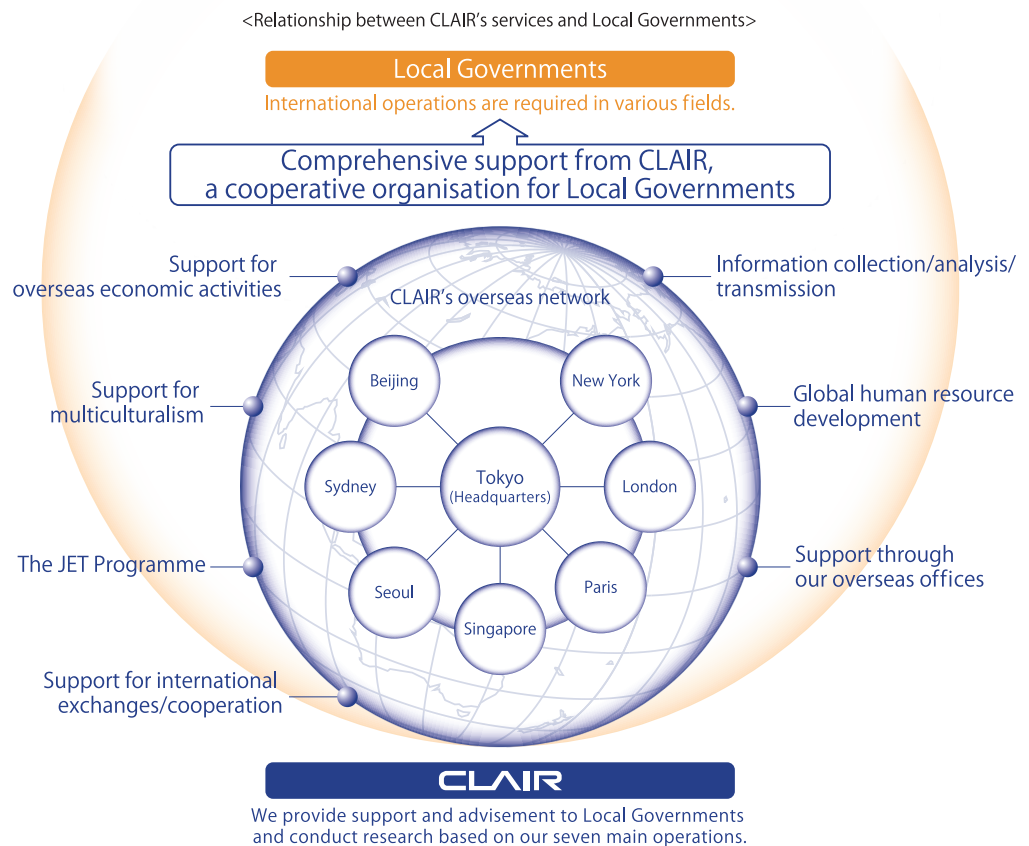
<Relationship between CLAIR's services and Local Governments>

Local Governments

International operations are required in various fields.

Comprehensive support from CLAIR, a cooperative organisation for Local Governments

Support for overseas economic activities

Information collection/analysis/ transmission

CLAIR's overseas network

Beijing

New York

Support for multiculturalism

Global human resource development

Tokyo (Headquarters)

Sydney

London

The JET Programme

Support through our overseas offices

Seoul

Paris

Singapore

Support for international exchanges/cooperation

CLAIR

We provide support and advisement to Local Governments and conduct research based on our seven main operations.